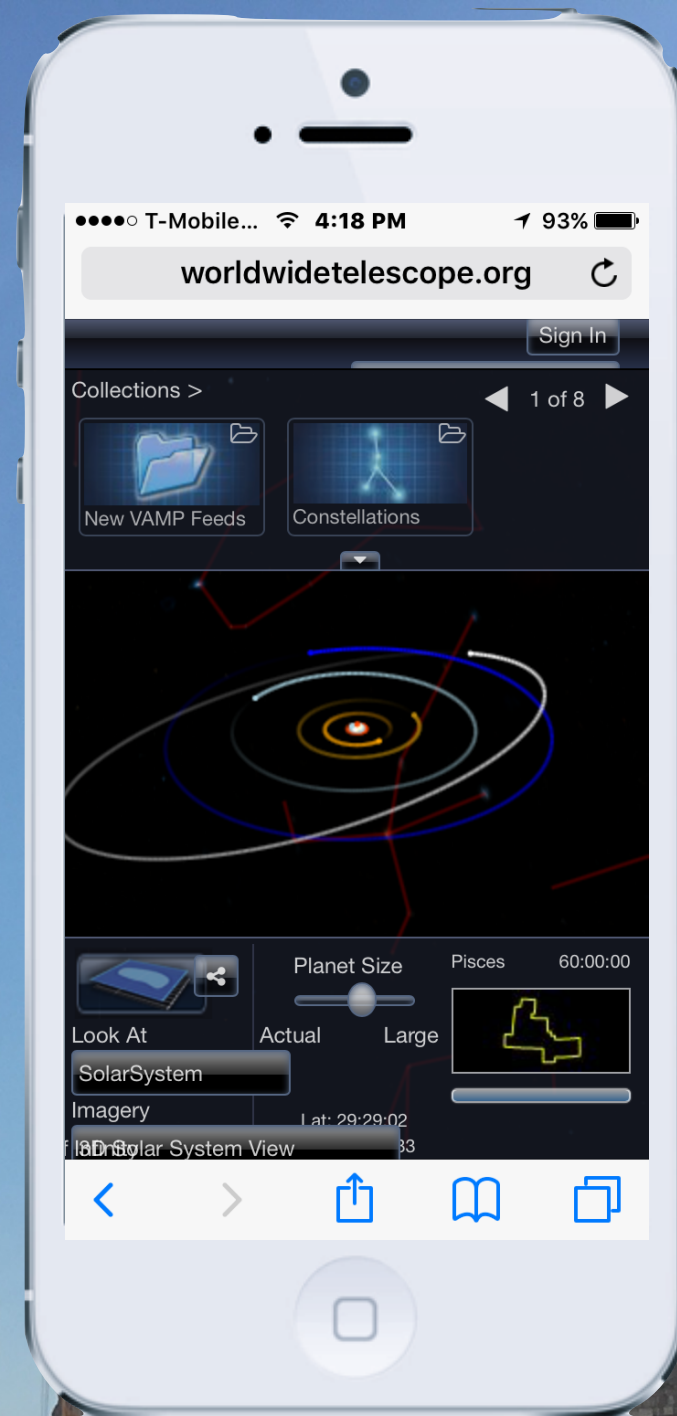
●●●●○ T-Mobile... 4:18 PM 93%

worldwidetelescope.org

Sign In

Collections >

1 of 8

New VAMP Feeds

Constellations

Look At

SolarSystem

Imagery

3D Solar System View

Planet Size

Actual

Large

Lat: 29:29:02

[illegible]33

Pisces

60:00:00